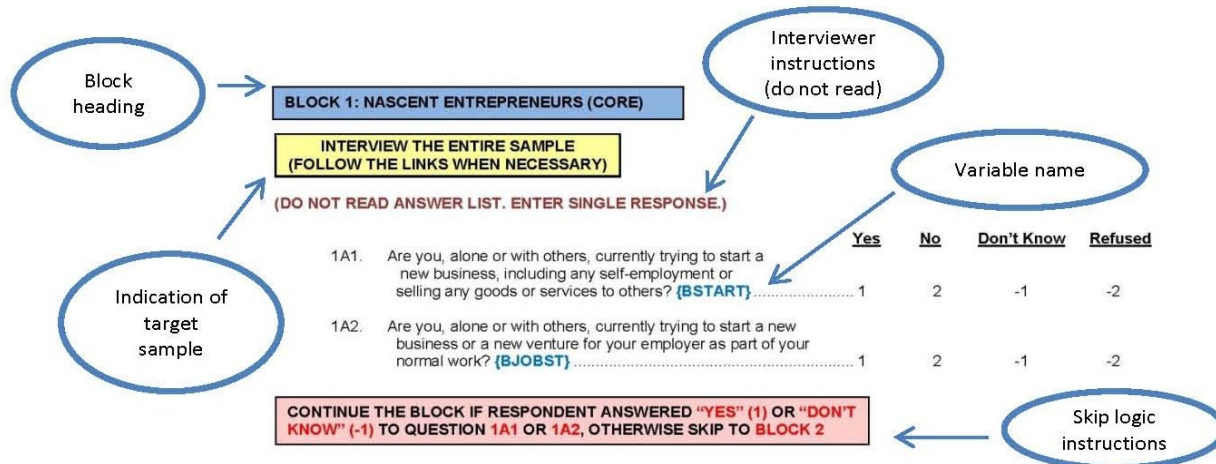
Block heading

Interviewer instructions (do not read)

BLOCK 1: NASCENT ENTREPRENEURS (CORE)

INTERVIEW THE ENTIRE SAMPLE (FOLLOW THE LINKS WHEN NECESSARY)

Variable name

(DO NOT READ ANSWER LIST. ENTER SINGLE RESPONSE.)

| | | Yes | No | Don't Know | Refused |
|---|---|---|---|---|---|
| 1A1. | Are you, alone or with others, currently trying to start a new business, including any self-employment or selling any goods or services to others? {BSTART} ...................... | 1 | 2 | -1 | -2 |
| 1A2. | Are you, alone or with others, currently trying to start a new business or a new venture for your employer as part of your normal work? {BJOBST} ...................... | 1 | 2 | -1 | -2 |

Indication of target sample

CONTINUE THE BLOCK IF RESPONDENT ANSWERED "YES" (1) OR "DON'T KNOW" (-1) TO QUESTION 1A1 OR 1A2, OTHERWISE SKIP TO BLOCK 2

Skip logic instructions